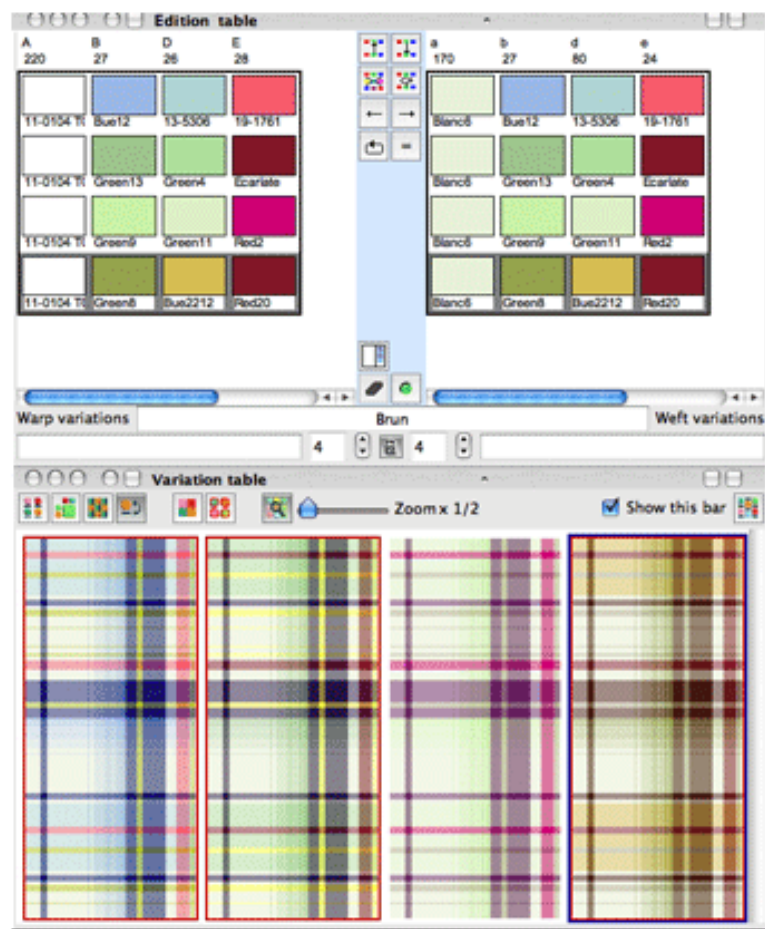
Edition table

| A | B | D | E |
|---|---|---|---|
| 220 | 27 | 26 | 28 |
| 11-0104 T( | Bue12 | 13-5306 | 19-1761 |
| 11-0104 T( | Green13 | Green4 | Ecarlate |
| 11-0104 T( | Green9 | Green11 | Red2 |
| 11-0104 T( | Green8 | Bue2212 | Red20 |

| a | b | d | e |
|---|---|---|---|
| 170 | 27 | 80 | 24 |
| Blanc6 | Bue12 | 13-5306 | 19-1761 |
| Blanc6 | Green13 | Green4 | Ecarlate |
| Blanc6 | Green9 | Green11 | Red2 |
| Blanc6 | Green8 | Bue2212 | Red20 |

←
→
=

Warp variations
Brun
Weft variations
4
4

Variation table

Zoom x 1/2
Show this bar